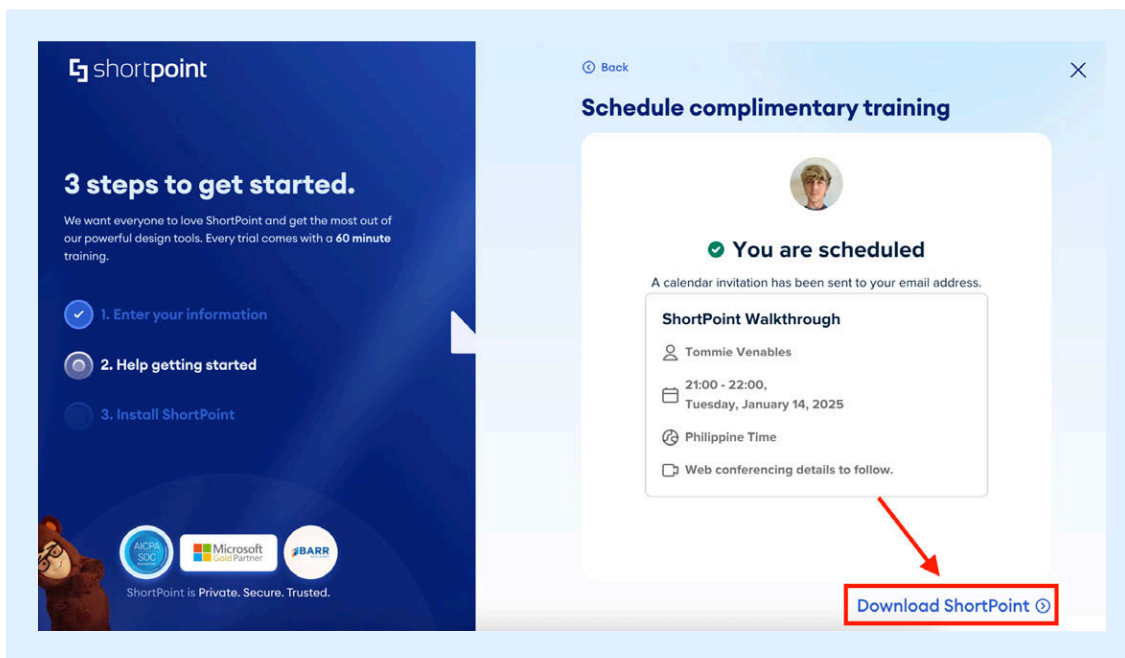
shortpoint

3 steps to get started.

We want everyone to love ShortPoint and get the most out of our powerful design tools. Every trial comes with a **60 minute** training.

1. Enter your information

2. Help getting started

3. Install ShortPoint

AICPA SOC

Microsoft Gold Partner

BARR

ShortPoint is Private. Secure. Trusted.

Back

Schedule complimentary training

You are scheduled

A calendar invitation has been sent to your email address.

ShortPoint Walkthrough

Tommie Venables

21:00 - 22:00, Tuesday, January 14, 2025

Philippine Time

Web conferencing details to follow.

Download ShortPoint